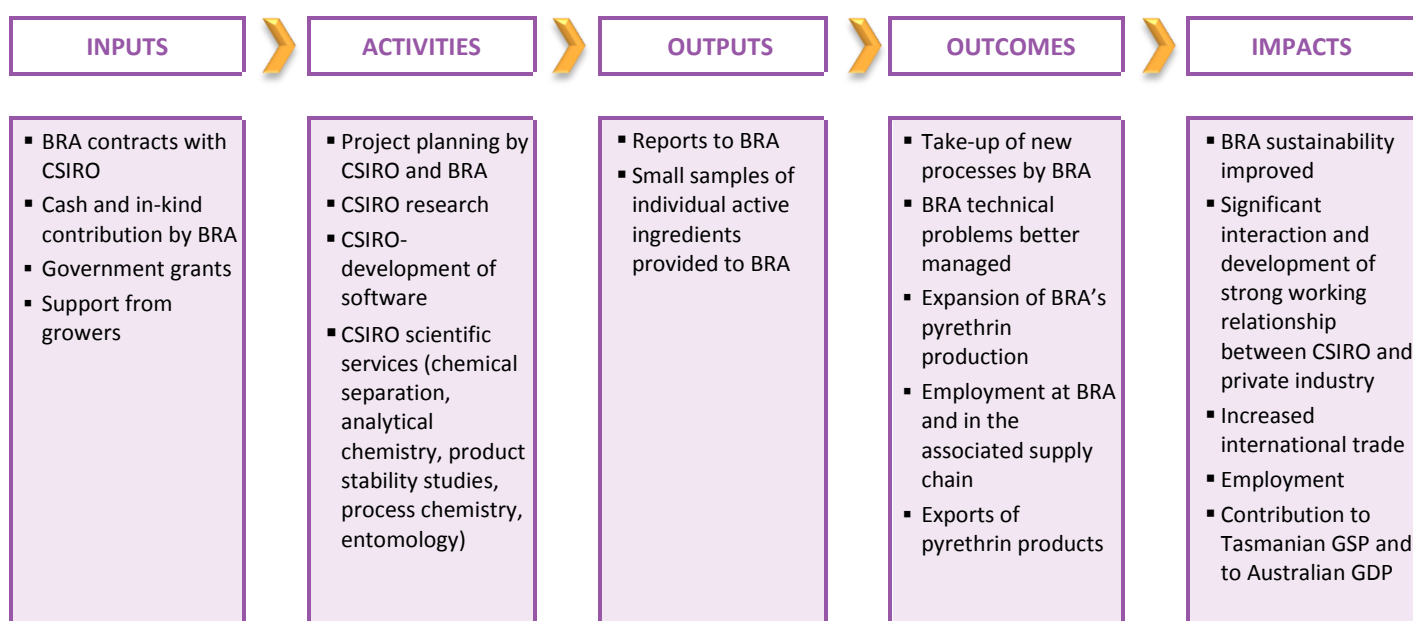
INPUTS

ACTIVITIES

OUTPUTS

OUTCOMES

IMPACTS

▪ BRA contracts with CSIRO
▪ Cash and in-kind contribution by BRA
▪ Government grants
▪ Support from growers

▪ Project planning by CSIRO and BRA
▪ CSIRO research
▪ CSIRO-development of software
▪ CSIRO scientific services (chemical separation, analytical chemistry, product stability studies, process chemistry, entomology)

▪ Reports to BRA
▪ Small samples of individual active ingredients provided to BRA

▪ Take-up of new processes by BRA
▪ BRA technical problems better managed
▪ Expansion of BRA's pyrethrin production
▪ Employment at BRA and in the associated supply chain
▪ Exports of pyrethrin products

▪ BRA sustainability improved
▪ Significant interaction and development of strong working relationship between CSIRO and private industry
▪ Increased international trade
▪ Employment
▪ Contribution to Tasmanian GSP and to Australian GDP